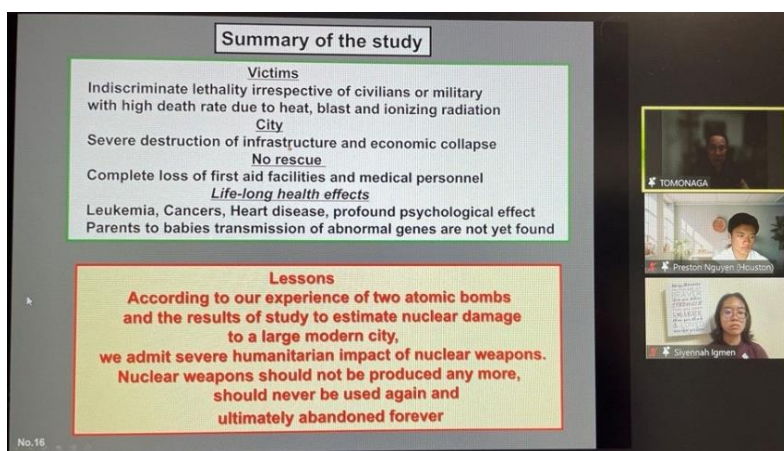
Summary of the study

Victims
Indiscriminate lethality irrespective of civilians or military with high death rate due to heat, blast and ionizing radiation

City
Severe destruction of infrastructure and economic collapse

No rescue
Complete loss of first aid facilities and medical personnel

Life-long health effects
Leukemia, Cancers, Heart disease, profound psychological effect
Parents to babies transmission of abnormal genes are not yet found

Lessons
According to our experience of two atomic bombs and the results of study to estimate nuclear damage to a large modern city, we admit severe humanitarian impact of nuclear weapons. Nuclear weapons should not be produced any more, should never be used again and ultimately abandoned forever

No.16

TOMONAGA

Preston Nguyen (Houston)

Siyennah Igmen